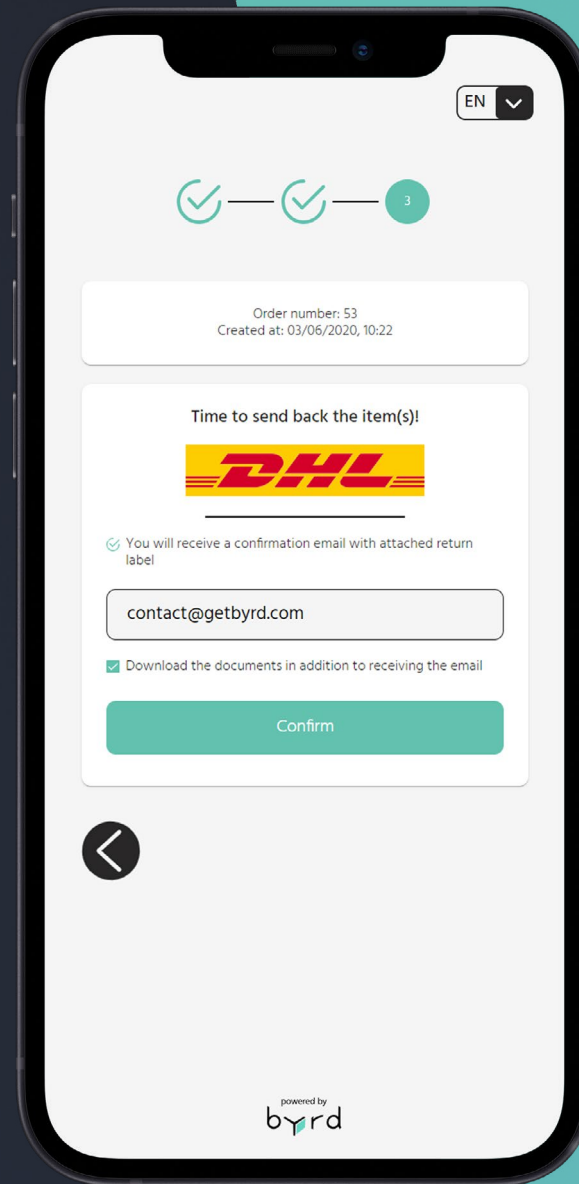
EN

3

Order number: 53
Created at: 03/06/2020, 10:22

Time to send back the item(s)!

DHL

You will receive a confirmation email with attached return label

contact@getbyrd.com

Download the documents in addition to receiving the email

Confirm

powered by
byrd